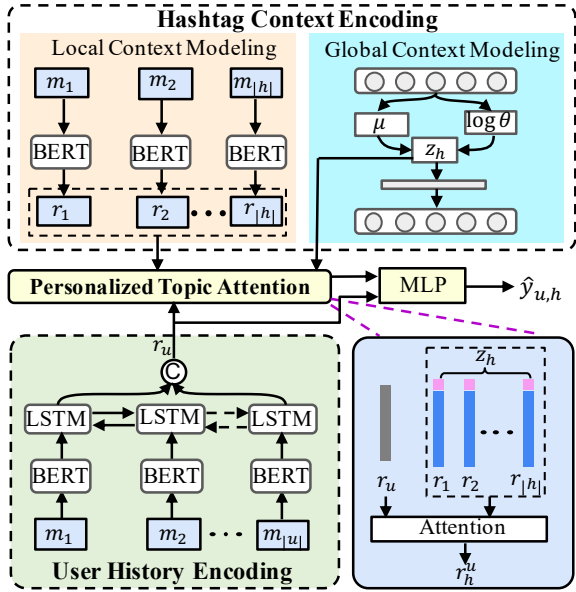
Hashtag Context Encoding

Local Context Modeling

$m_1$

$m_2$

$m_{|h|}$

BERT

BERT

BERT

$r_1$

$r_2$

$r_{|h|}$

Global Context Modeling

$\mu$

$\log\theta$

$z_h$

Personalized Topic Attention

MLP

$\hat{y}_{u,h}$

$r_u$

©

LSTM

LSTM

LSTM

BERT

BERT

BERT

$m_1$

$m_2$

$m_{|u|}$

User History Encoding

$z_h$

$r_u$

$r_1$

$r_2$

$r_{|h|}$

Attention

$r_h^u$